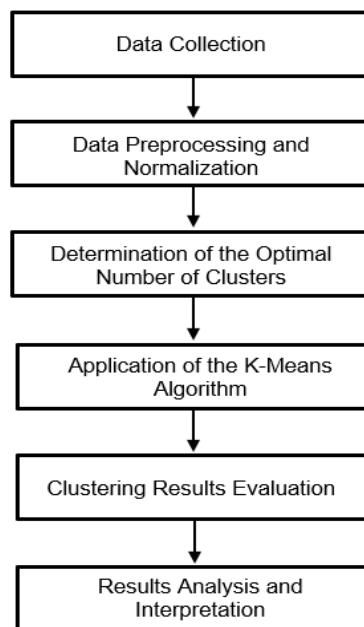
Data Collection

Data Preprocessing and Normalization

Determination of the Optimal Number of Clusters

Application of the K-Means Algorithm

Clustering Results Evaluation

Results Analysis and Interpretation